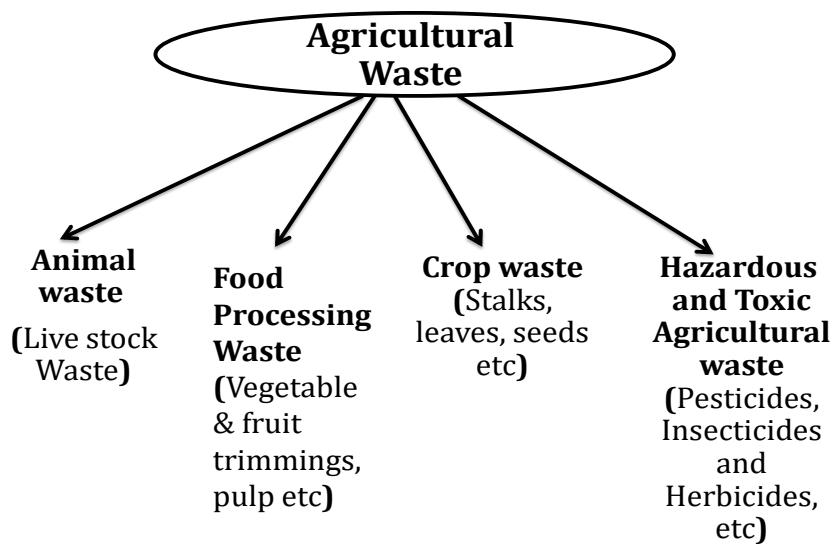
Agricultural Waste

Animal waste
(Live stock Waste)

Food Processing Waste
(Vegetable & fruit trimmings, pulp etc)

Crop waste
(Stalks, leaves, seeds etc)

Hazardous and Toxic Agricultural waste
(Pesticides, Insecticides and Herbicides, etc)